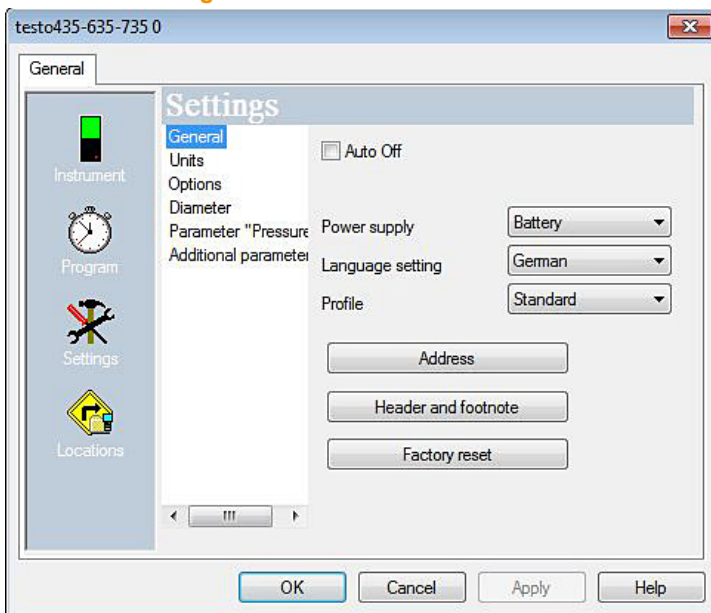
testo435-635-735 0

General

Instrument

Program

Settings

Locations

Settings

General
Units
Options
Diameter
Parameter "Pressure
Additional parameter

Auto Off

Power supply Battery
Language setting German
Profile Standard

Address

Header and footnote

Factory reset

OK Cancel Apply Help